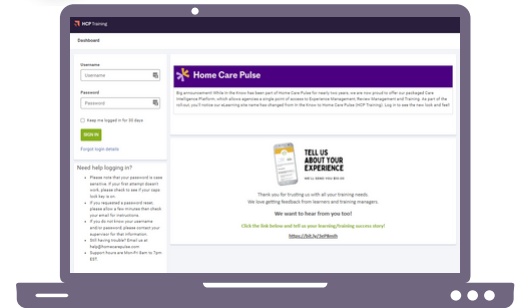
HCP Training

Dashboard

Username

Username

Password

Password

Keep me logged in for 30 days

SIGN IN

Forgot login details

Need help logging in?

Please note that your password is case sensitive. If your first attempt doesn't work, please check to see if your caps lock key is on.

If you requested a password reset, please allow a few minutes then check your email for instructions.

If you do not know your username and/or password, please contact your supervisor for that information.

Still having trouble? Email us at help@homecarepulse.com

Support hours are Mon-Fri 8am to 7pm EST.

Home Care Pulse

Big announcement! While In the Know has been part of Home Care Pulse for nearly two years, we are now proud to offer our packaged Care Intelligence Platform which allows agencies a single point of access to Experience Management, Review Management and Training. As part of the rollout, you'll notice our eLearning site name has changed from In the Know to Home Care Pulse Training (HCP Training). Log in to see the new look and feel!

TELL US ABOUT YOUR EXPERIENCE

Thank you for trusting us with all your training needs.

We love getting feedback from learners and training managers.

We want to hear from you too!

Click the link below and tell us your learning/training success story!

https://bit.ly/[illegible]